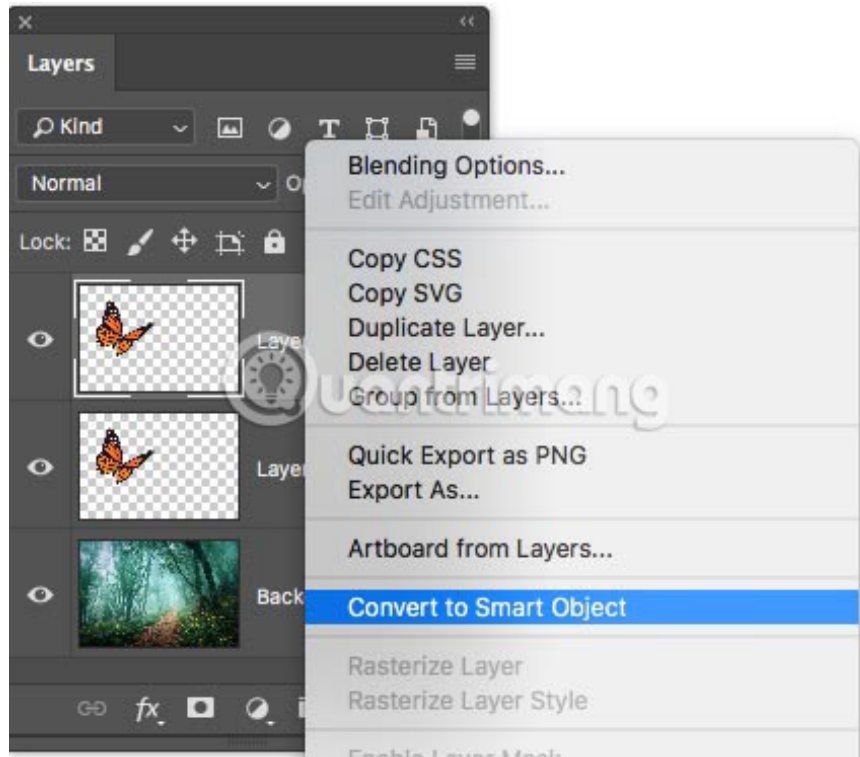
Layers

Kind

Normal

Op

Lock:

Laye

Laye

Back

fx

Blending Options...
Edit Adjustment...

Copy CSS
Copy SVG
Duplicate Layer...
Delete Layer
Group from Layers...

Quick Export as PNG
Export As...

Artboard from Layers...

Convert to Smart Object

Rasterize Layer
Rasterize Layer Style

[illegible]

Quantrimang